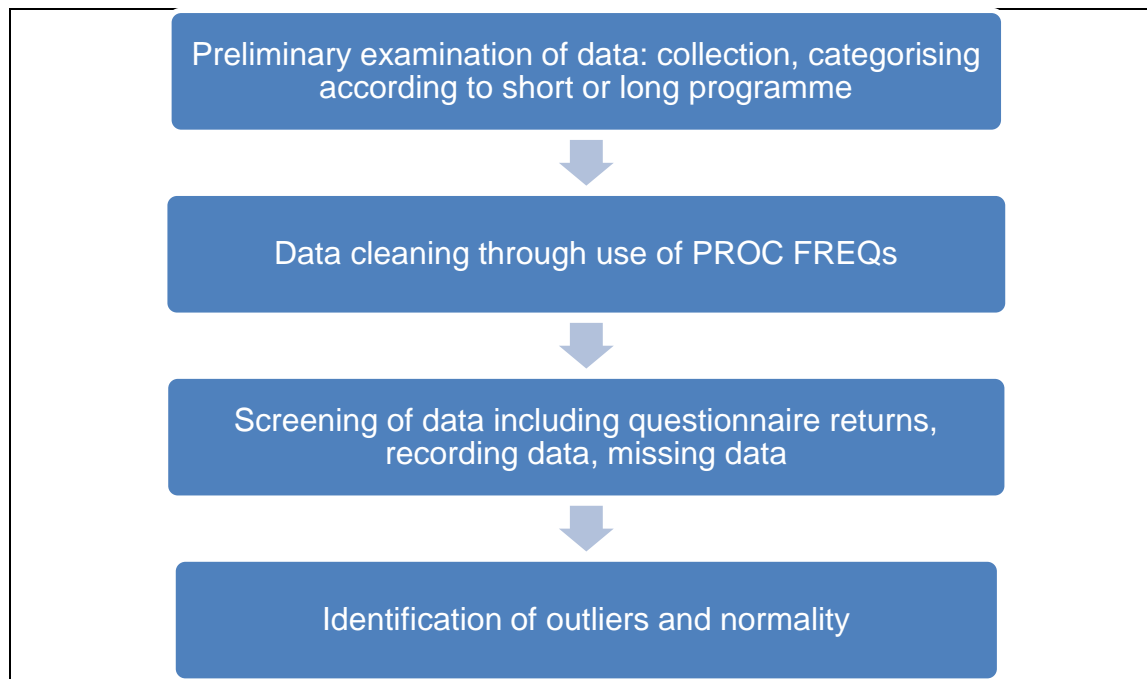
Preliminary examination of data: collection, categorising according to short or long programme

Data cleaning through use of PROC FREQs

Screening of data including questionnaire returns, recording data, missing data

Identification of outliers and normality